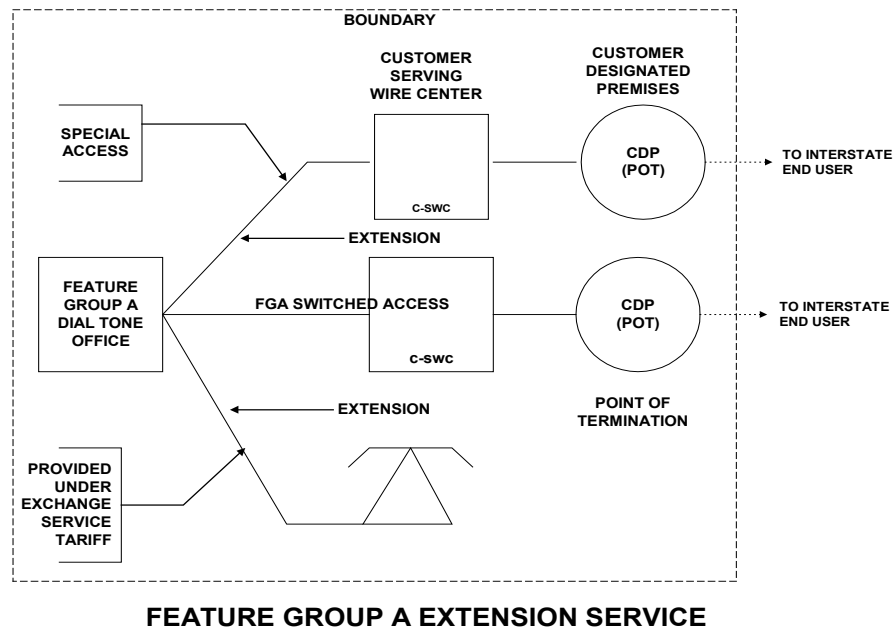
BOUNDARY

CUSTOMER SERVING WIRE CENTER

CUSTOMER DESIGNATED PREMISES

SPECIAL ACCESS

C-SWC

CDP (POT)

TO INTERSTATE END USER

EXTENSION

FEATURE GROUP A DIAL TONE OFFICE

FGA SWITCHED ACCESS

c-swc

CDP (POT)

TO INTERSTATE END USER

EXTENSION

POINT OF TERMINATION

PROVIDED UNDER EXCHANGE SERVICE TARIFF

FEATURE GROUP A EXTENSION SERVICE